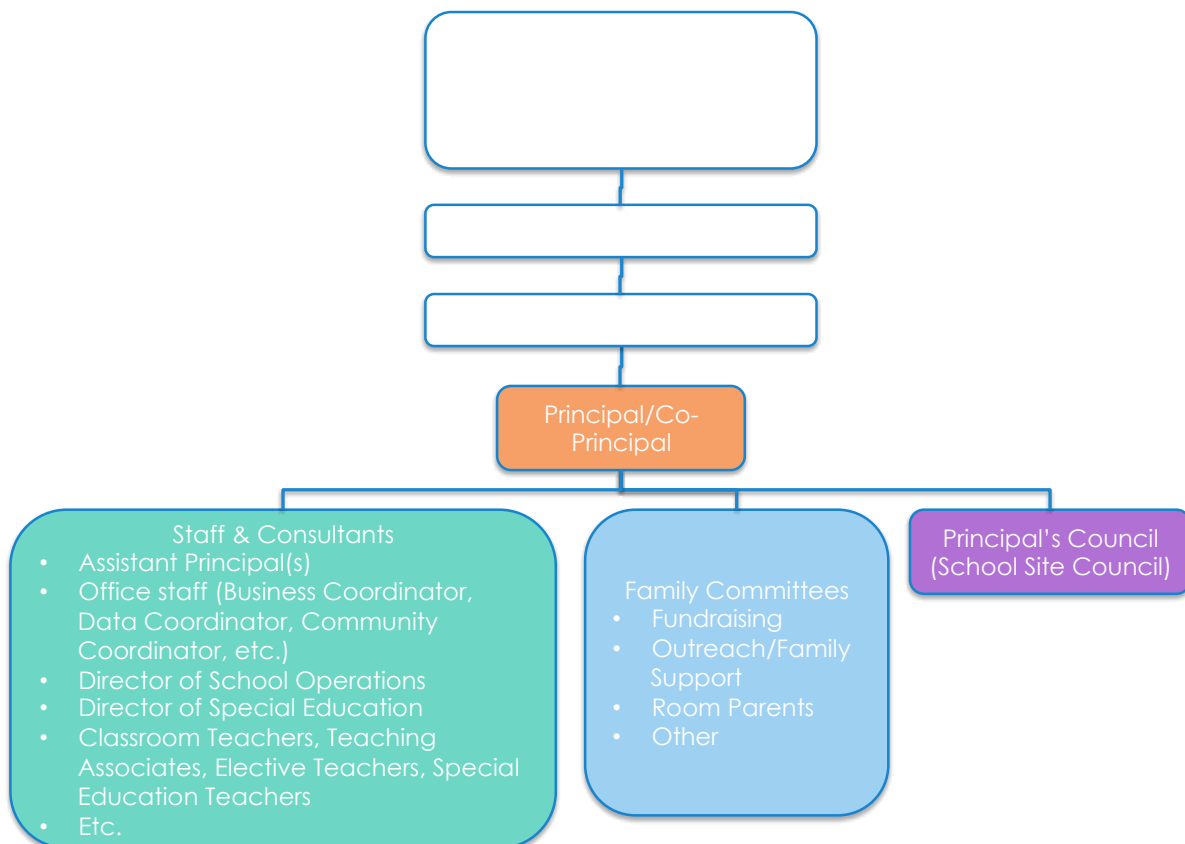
Principal/Co-Principal

Staff & Consultants
- Assistant Principal(s)
- Office staff (Business Coordinator, Data Coordinator, Community Coordinator, etc.)
- Director of School Operations
- Director of Special Education
- Classroom Teachers, Teaching Associates, Elective Teachers, Special Education Teachers
- Etc.

Family Committees
- Fundraising
- Outreach/Family Support
- Room Parents
- Other

Principal's Council (School Site Council)